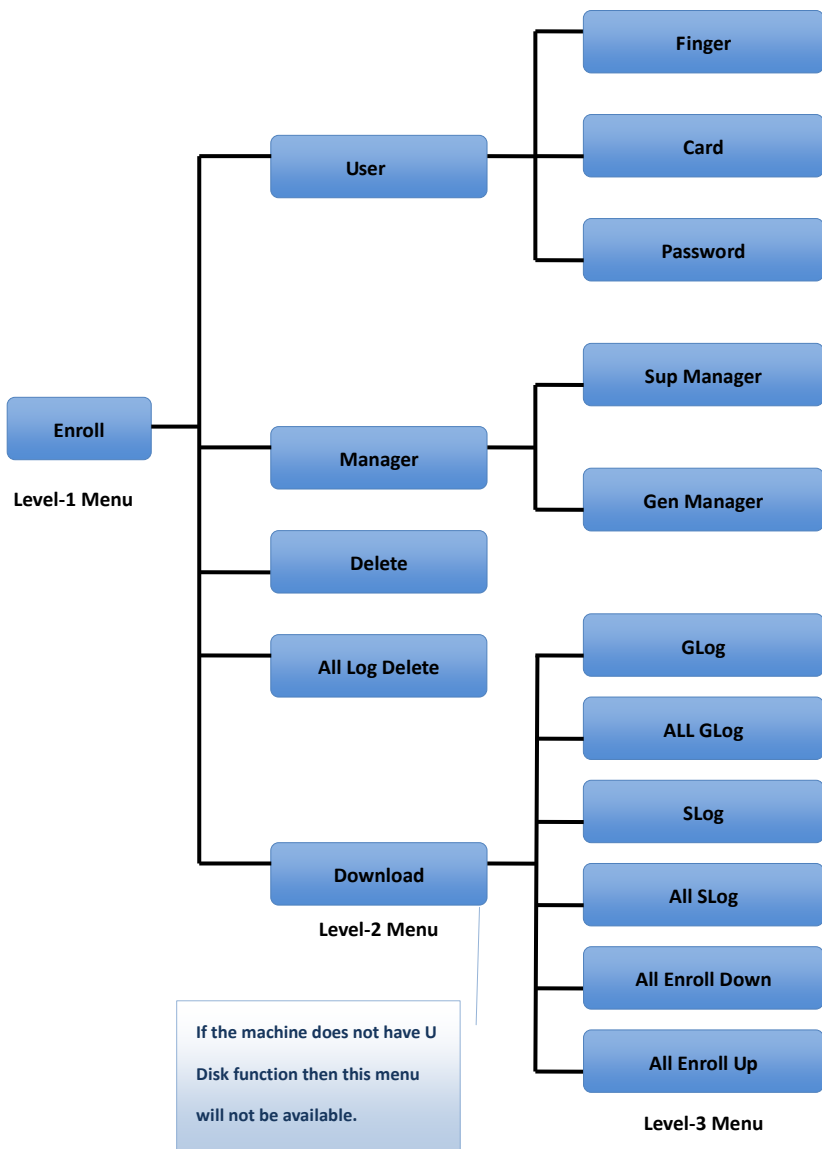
Finger

Card

User

Password

Sup Manager

Enroll

Manager

Level-1 Menu

Gen Manager

Delete

GLog

All Log Delete

ALL GLog

SLog

Download

All SLog

Level-2 Menu

All Enroll Down

If the machine does not have U Disk function then this menu will not be available.

All Enroll Up

Level-3 Menu